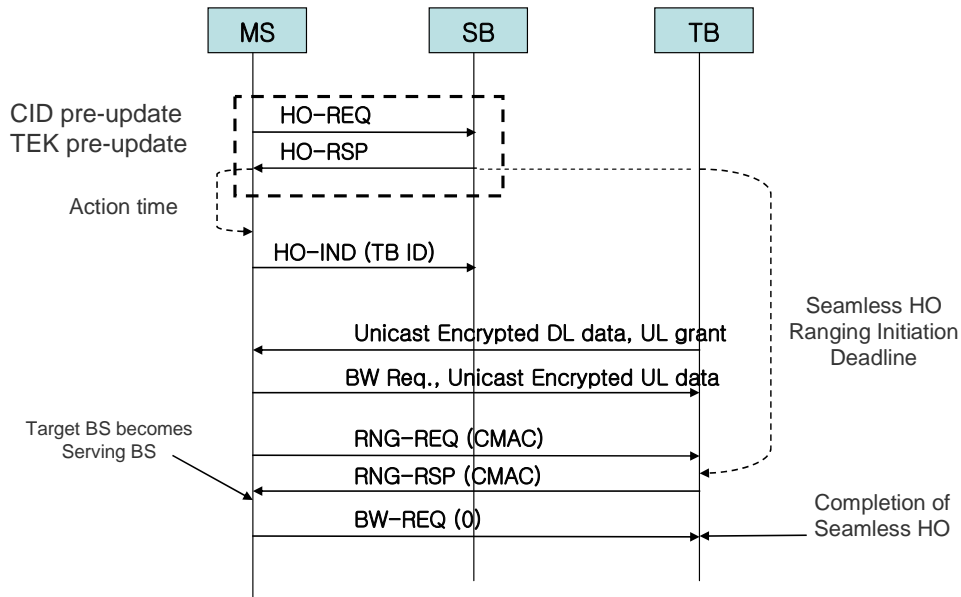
MS
SB
TB

CID pre-update
TEK pre-update

HO-REQ
HO-RSP

Action time

HO-IND (TB ID)

Seamless HO Ranging Initiation Deadline

Unicast Encrypted DL data, UL grant
BW Req., Unicast Encrypted UL data

Target BS becomes Serving BS

RNG-REQ (CMAC)
RNG-RSP (CMAC)
BW-REQ (0)

Completion of Seamless HO